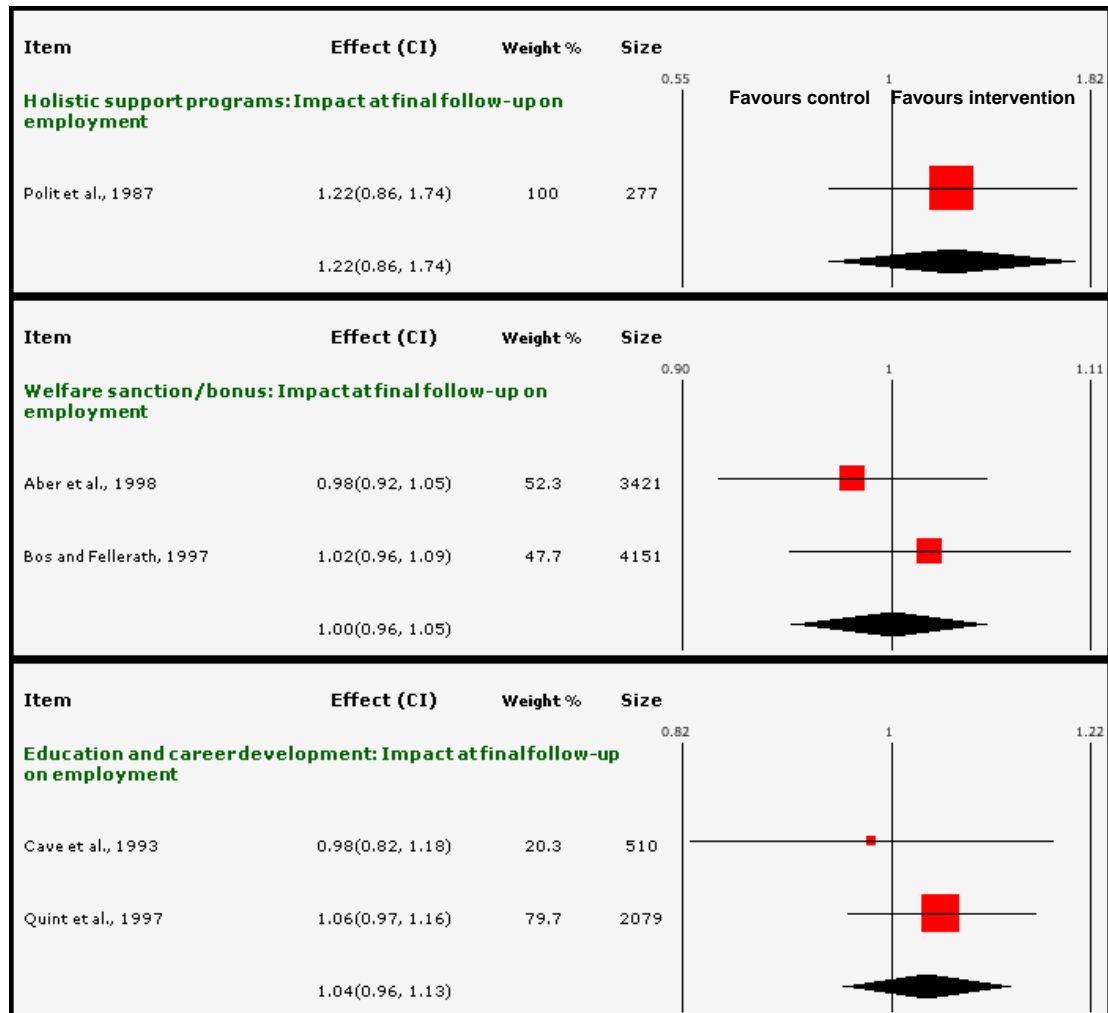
| Item | Effect (CI) | Weight % | Size |
|---|---|---|---|
| Holistic support programs: Impact at final follow-up on employment | | | |
| Polit et al., 1987 | 1.22(0.86, 1.74) | 100 | 277 |
| | 1.22(0.86, 1.74) | | |

0.55 1 1.82
Favours control Favours intervention

| Item | Effect (CI) | Weight % | Size |
|---|---|---|---|
| Welfare sanction/bonus: Impact at final follow-up on employment | | | |
| Aber et al., 1998 | 0.98(0.92, 1.05) | 52.3 | 3421 |
| Bos and Fellerath, 1997 | 1.02(0.96, 1.09) | 47.7 | 4151 |
| | 1.00(0.96, 1.05) | | |

0.90 1 1.11

| Item | Effect (CI) | Weight % | Size |
|---|---|---|---|
| Education and career development: Impact at final follow-up on employment | | | |
| Cave et al., 1993 | 0.98(0.82, 1.18) | 20.3 | 510 |
| Quint et al., 1997 | 1.06(0.97, 1.16) | 79.7 | 2079 |
| | 1.04(0.96, 1.13) | | |

0.82 1 1.22